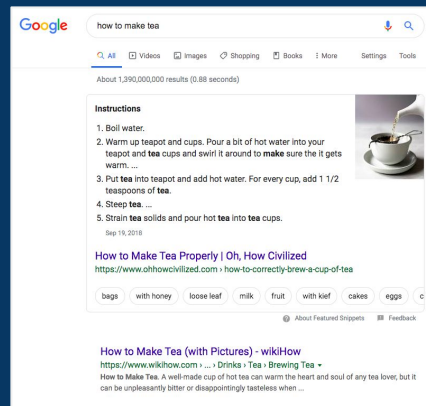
Google

how to make tea

All Videos Images Shopping Books More Settings Tools

About 1,390,000,000 results (0.88 seconds)

Instructions

1. Boil water.
2. Warm up teapot and cups. Pour a bit of hot water into your teapot and tea cups and swirl it around to make sure the it gets warm. ...
3. Put tea into teapot and add hot water. For every cup, add 1 1/2 teaspoons of tea.
4. Steep tea. ...
5. Strain tea solids and pour hot tea into tea cups.

Sep 19, 2018

How to Make Tea Properly | Oh, How Civilized
https://www.ohhowcivilized.com › how-to-correctly-brew-a-cup-of-tea

bags with honey loose leaf milk fruit with kief cakes eggs c

About Featured Snippets Feedback

How to Make Tea (with Pictures) - wikiHow
https://www.wikihow.com › ... › Drinks › Tea › Brewing Tea
How to Make Tea. A well-made cup of hot tea can warm the heart and soul of any tea lover, but it can be unpleasantly bitter or disappointingly tasteless when ...